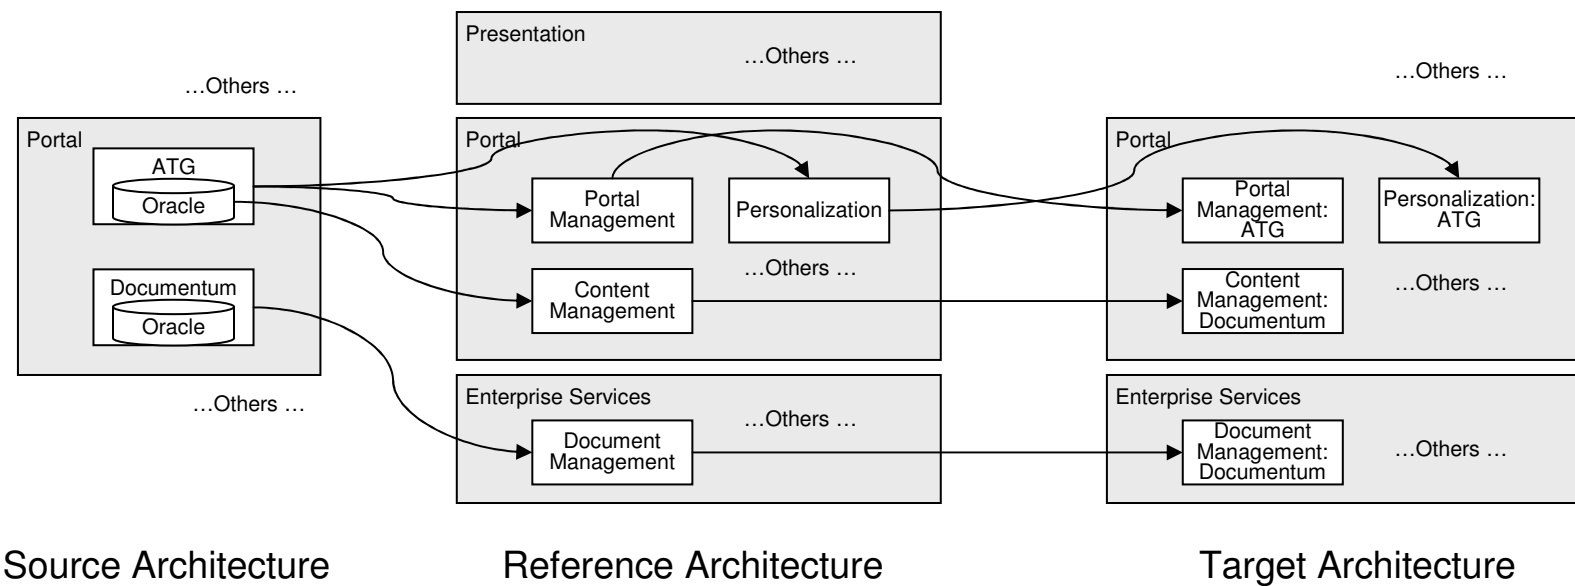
Presentation
…Others …

…Others …

…Others …

Portal
ATG
Oracle

Documentum
Oracle

…Others …

Portal
Portal Management
Personalization
…Others …
Content Management

Enterprise Services
…Others …
Document Management

Portal
Portal Management: ATG
Personalization: ATG
Content Management: Documentum
…Others …

Enterprise Services
Document Management: Documentum
…Others …

Source Architecture

Reference Architecture

Target Architecture